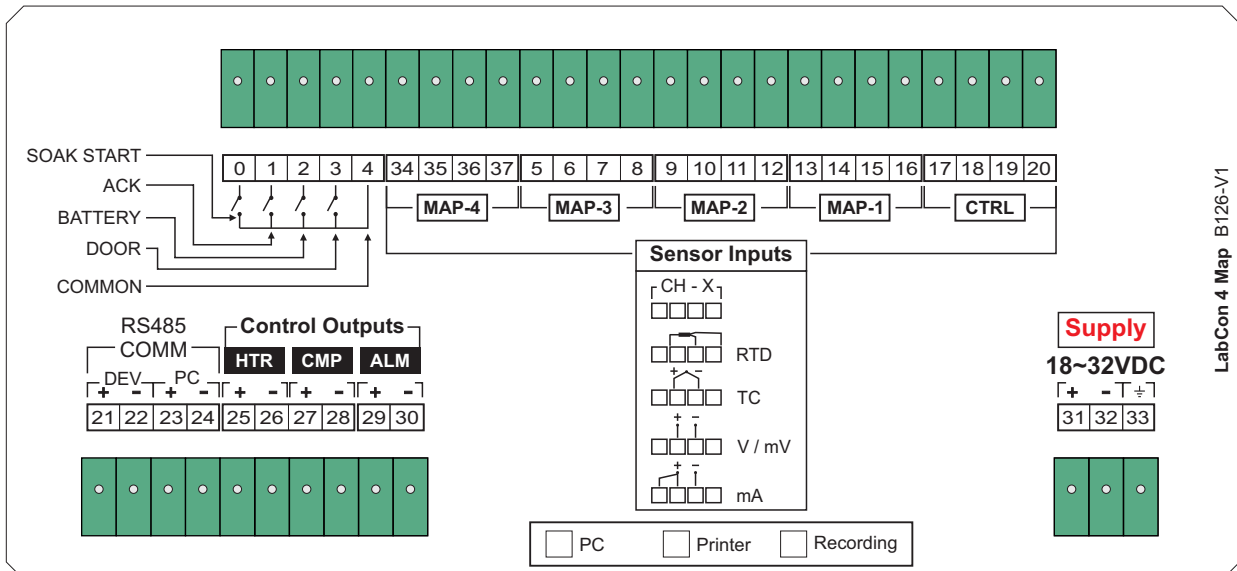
SOAK START
ACK
BATTERY
DOOR
COMMON

| 0 | 1 | 2 | 3 | 4 | 34 | 35 | 36 | 37 | 5 | 6 | 7 | 8 | 9 | 10 | 11 | 12 | 13 | 14 | 15 | 16 | 17 | 18 | 19 | 20 |
|---|---|---|---|---|---|---|---|---|---|---|---|---|---|---|---|---|---|---|---|---|---|---|---|---|

MAP-4 MAP-3 MAP-2 MAP-1 CTRL

Sensor Inputs
CH - X
RTD
+ −
TC
+ −
V / mV
+ −
mA

RS485
COMM
DEV
PC
Control Outputs
HTR CMP ALM
+ - + - + - + - + -

| 21 | 22 | 23 | 24 | 25 | 26 | 27 | 28 | 29 | 30 |
|---|---|---|---|---|---|---|---|---|---|

Supply
18~32VDC
+ - ⏚

| 31 | 32 | 33 |
|---|---|---|

PC Printer Recording

LabCon 4 Map B126-V1